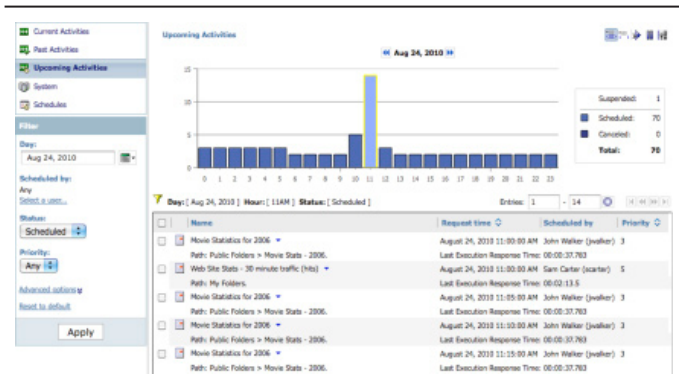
Current Activities
Past Activities
Upcoming Activities
System
Schedules

Filter
Day:
Aug 24, 2010
Scheduled by:
Any
Select a user...
Status:
Scheduled
Priority:
Any
Advanced options
Reset to default
Apply

Upcoming Activities

Aug 24, 2010

15
10
5
0

0 1 2 3 4 5 6 7 8 9 10 11 12 13 14 15 16 17 18 19 20 21 22 23

| | |
|---|---|
| Suspended: | 1 |
| Scheduled: | 70 |
| Canceled: | 0 |
| Total: | 70 |

Day: [ Aug 24, 2010 ] Hour: [ 11AM ] Status: [ Scheduled ]

Entries: 1 - 14

| | | Name | Request time | Scheduled by | Priority |
|---|---|---|---|---|---|
| | | Movie Statistics for 2006 | August 24, 2010 11:00:00 AM | John Walker (jwalker) | 3 |
| | | Path: Public Folders > Movie Stats - 2006. | Last Execution Response Time: 00:00:37.763 | | |
| | | Web Site Stats - 30 minute traffic (hits) | August 24, 2010 11:00:00 AM | Sam Carter (scarter) | 5 |
| | | Path: My Folders. | Last Execution Response Time: 00:02:13.5 | | |
| | | Movie Statistics for 2006 | August 24, 2010 11:05:00 AM | John Walker (jwalker) | 3 |
| | | Path: Public Folders > Movie Stats - 2006. | Last Execution Response Time: 00:00:37.763 | | |
| | | Movie Statistics for 2006 | August 24, 2010 11:10:00 AM | John Walker (jwalker) | 3 |
| | | Path: Public Folders > Movie Stats - 2006. | Last Execution Response Time: 00:00:37.763 | | |
| | | Movie Statistics for 2006 | August 24, 2010 11:15:00 AM | John Walker (jwalker) | 3 |
| | | Path: Public Folders > Movie Stats - 2006. | Last Execution Response Time: 00:00:37.763 | | |